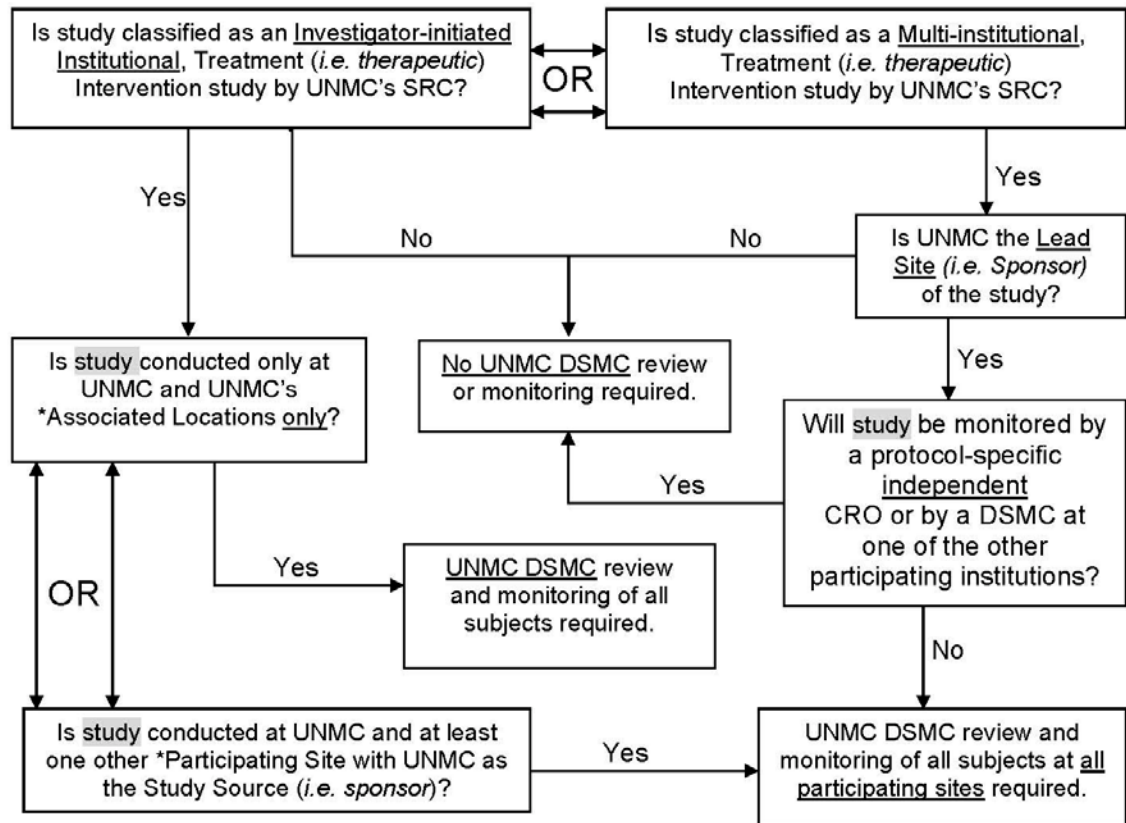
Is study classified as an Investigator-initiated Institutional, Treatment (i.e. therapeutic) Intervention study by UNMC's SRC?

OR

Is study classified as a Multi-institutional, Treatment (i.e. therapeutic) Intervention study by UNMC's SRC?

Yes

Yes

No

No

Is UNMC the Lead Site (i.e. Sponsor) of the study?

Is study conducted only at UNMC and UNMC's *Associated Locations only?

No UNMC DSMC review or monitoring required.

Yes

Will study be monitored by a protocol-specific independent CRO or by a DSMC at one of the other participating institutions?

Yes

OR

Yes

UNMC DSMC review and monitoring of all subjects required.

No

Is study conducted at UNMC and at least one other *Participating Site with UNMC as the Study Source (i.e. sponsor)?

Yes

UNMC DSMC review and monitoring of all subjects at all participating sites required.